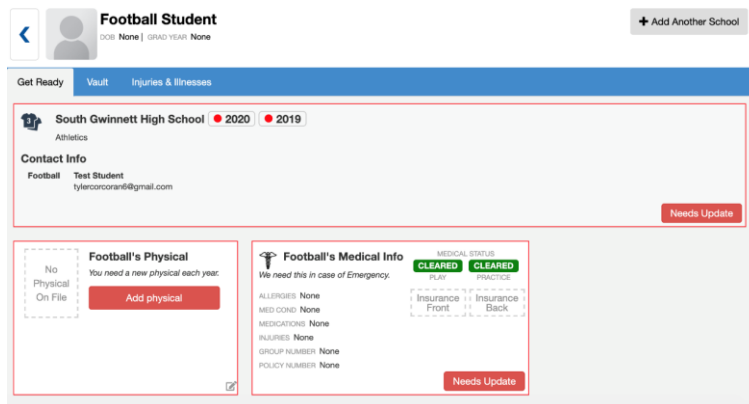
Football Student
DOB None | GRAD YEAR None

+ Add Another School

Get Ready | Vault | Injuries & Illnesses

South Gwinnett High School 2020 2019
Athletics

Contact Info
Football Test Student
tylercorcoran6@gmail.com

Needs Update

No Physical On File

Football's Physical
You need a new physical each year.

Add physical

Football's Medical Info
We need this in case of Emergency.

MEDICAL STATUS
CLEARED PLAY
CLEARED PRACTICE

ALLERGIES None
MED COND None
MEDICATIONS None
INJURIES None
GROUP NUMBER None
POLICY NUMBER None

Insurance Front
Insurance Back

Needs Update